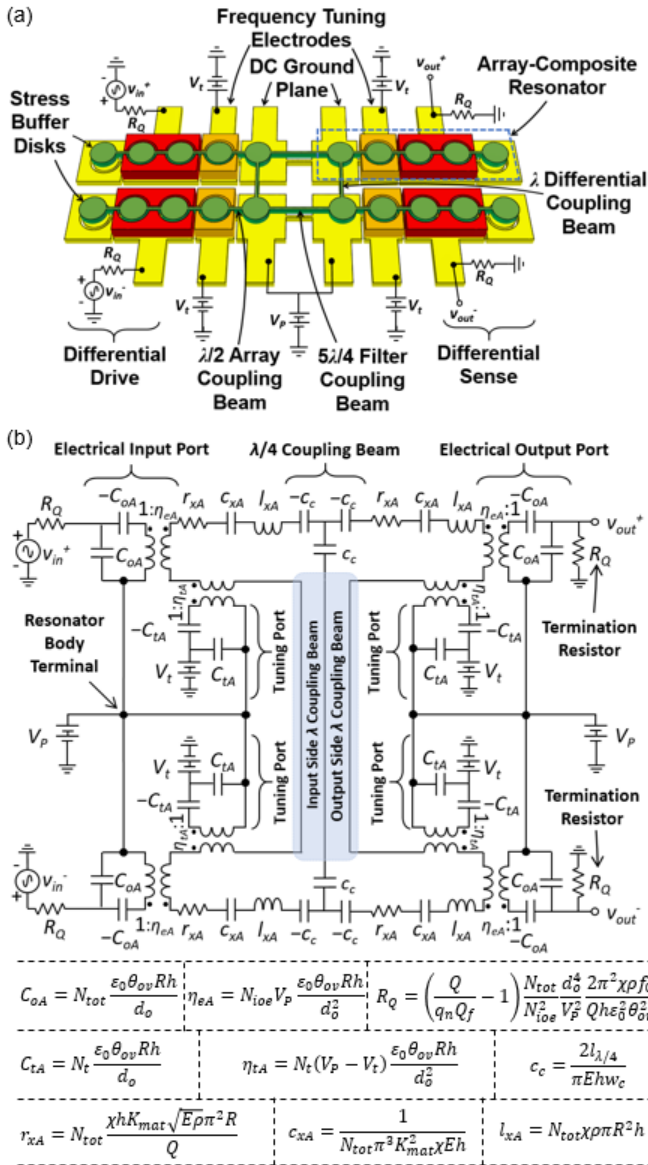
(a)

Frequency Tuning Electrodes

DC Ground Plane

$v_{out}^+$

Array-Composite Resonator

Stress Buffer Disks

$v_{in}^+$

$R_Q$

$V_t$

$V_t$

$R_Q$

$\lambda$ Differential Coupling Beam

$R_Q$

$v_{in}^-$

$V_t$

$V_P$

$V_t$

$R_Q$

$v_{out}^-$

Differential Drive

$\lambda/2$ Array Coupling Beam

$5\lambda/4$ Filter Coupling Beam

Differential Sense

(b)

Electrical Input Port

$\lambda/4$ Coupling Beam

Electrical Output Port

$R_Q$

$-C_{oA}$

$1:\eta_{eA}$

$r_{xA}$

$c_{xA}$

$l_{xA}$

$-c_c$

$-c_c$

$r_{xA}$

$c_{xA}$

$l_{xA}$

$\eta_{eA}:1$

$-C_{oA}$

$v_{out}^+$

$v_{in}^+$

$C_{oA}$

$c_c$

$C_{oA}$

$R_Q$

$1:\eta_{tA}$

$\eta_{tA}:1$

$-C_{tA}$

$-C_{tA}$

Resonator Body Terminal

$V_t$

$C_{tA}$

Tuning Port

Input Side $\lambda$ Coupling Beam

Output Side $\lambda$ Coupling Beam

Tuning Port

$C_{tA}$

$V_t$

Termination Resistor

$V_P$

$V_P$

$V_t$

$C_{tA}$

Tuning Port

Tuning Port

$C_{tA}$

$V_t$

$-C_{tA}$

$-C_{tA}$

$\eta_{tA}:1$

$1:\eta_{tA}$

Termination Resistor

$v_{in}^-$

$C_{oA}$

$c_c$

$C_{oA}$

$R_Q$

$R_Q$

$1:\eta_{eA}$

$r_{xA}$

$c_{xA}$

$l_{xA}$

$-c_c$

$-c_c$

$r_{xA}$

$c_{xA}$

$l_{xA}$

$\eta_{eA}:1$

$v_{out}^-$

$-C_{oA}$

$-C_{oA}$

$C_{oA} = N_{tot}\frac{\varepsilon_0\theta_{ov}Rh}{d_o}$ | $\eta_{eA} = N_{ioe}V_P\frac{\varepsilon_0\theta_{ov}Rh}{d_o^2}$ | $R_Q = \left(\frac{Q}{q_nQ_f}-1\right)\frac{N_{tot}}{N_{ioe}^2}\frac{d_o^4}{V_P^2}\frac{2\pi^2\chi\rho f_0}{Qh\varepsilon_0^2\theta_{ov}}$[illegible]

$C_{tA} = N_t\frac{\varepsilon_0\theta_{ov}Rh}{d_o}$ | $\eta_{tA} = N_t(V_P-V_t)\frac{\varepsilon_0\theta_{ov}Rh}{d_o^2}$ | $c_c = \frac{2l_{\lambda/4}}{\pi Ehw_c}$

$r_{xA} = N_{tot}\frac{\chi hK_{mat}\sqrt{E\rho}\pi^2R}{Q}$ | $c_{xA} = \frac{1}{N_{tot}\pi^3K_{mat}^2\chi Eh}$ | $l_{xA} = N_{tot}\chi\rho\pi R^2h$